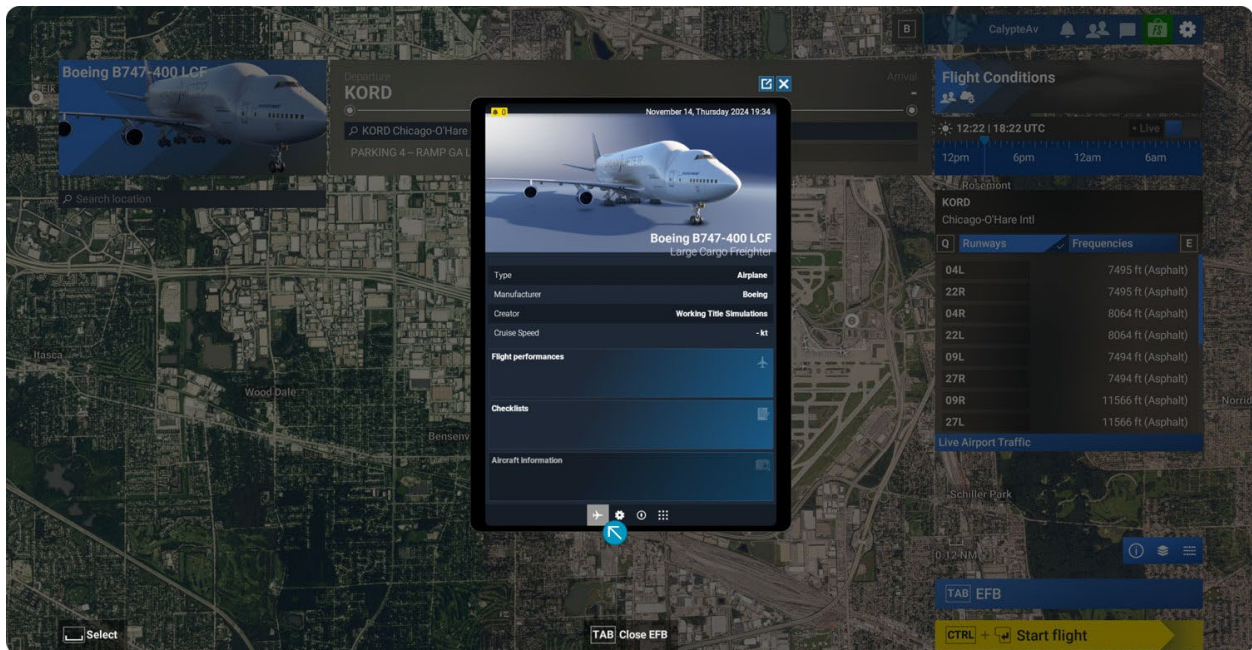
Boeing B747-400 LCF

Departure
KORD
KORD Chicago-O'Hare
PARKING 4 – RAMP GA L

Arrival
-

Search location

B

CalypteAv

Flight Conditions

12:22 | 18:22 UTC
• Live
12pm 6pm 12am 6am

Rosemont
KORD
Chicago-O'Hare Intl
Q Runways Frequencies E

| Runway | Length |
|---|---|
| 04L | 7495 ft (Asphalt) |
| 22R | 7495 ft (Asphalt) |
| 04R | 8064 ft (Asphalt) |
| 22L | 8064 ft (Asphalt) |
| 09L | 7494 ft (Asphalt) |
| 27R | 7494 ft (Asphalt) |
| 09R | 11566 ft (Asphalt) |
| 27L | 11566 ft (Asphalt) |

Live Airport Traffic

November 14, Thursday 2024 19:34

Boeing B747-400 LCF
Large Cargo Freighter

| | |
|---|---|
| Type | Airplane |
| Manufacturer | Boeing |
| Creator | Working Title Simulations |
| Cruise Speed | - kt |

Flight performances

Checklists

Aircraft Information

Itasca
Wood Dale
Bensenv
Schiller Park
Norrid
0.12 NM

TAB EFB

CTRL + Start flight

Select

TAB Close EFB